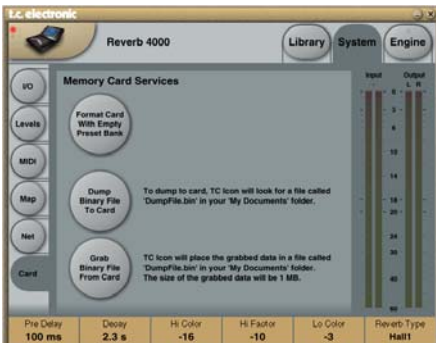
t.c. electronic

Reverb 4000

Library

System

Engine

I/O

Levels

MIDI

Map

Net

Card

Memory Card Services

Format Card With Empty Preset Bank

Dump Binary File To Card

To dump to card, TC Icon will look for a file called 'DumpFile.bin' in your 'My Documents' folder.

Grab Binary File From Card

TC Icon will place the grabbed data in a file called 'DumpFile.bin' in your 'My Documents' folder. The size of the grabbed data will be 1 MB.

Input

Output

L R

0

3

6

12

18

20

24

30

40

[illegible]

| Pre Delay | Decay | Hi Color | Hi Factor | Lo Color | Reverb Type |
|---|---|---|---|---|---|
| 100 ms | 2.3 s | -16 | -10 | -3 | Hall1 |